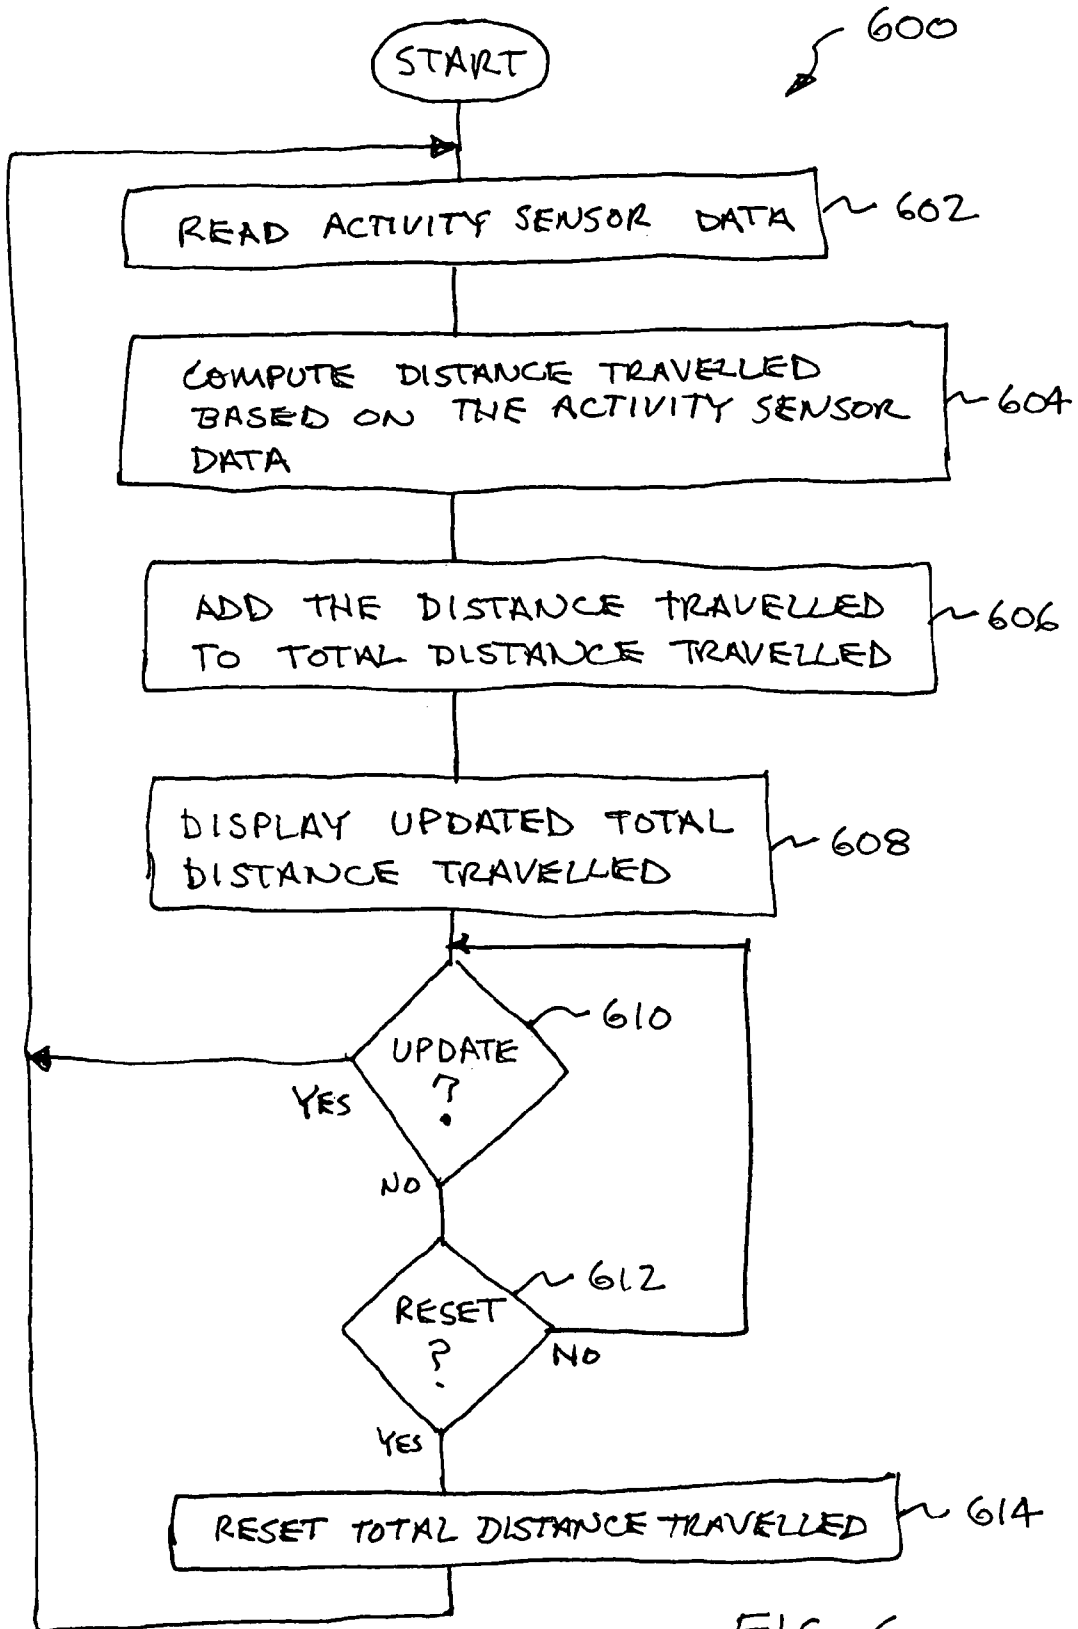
600

START

READ ACTIVITY SENSOR DATA

602

COMPUTE DISTANCE TRAVELLED BASED ON THE ACTIVITY SENSOR DATA

604

ADD THE DISTANCE TRAVELLED TO TOTAL DISTANCE TRAVELLED

606

DISPLAY UPDATED TOTAL DISTANCE TRAVELLED

608

UPDATE ?

610

YES

NO

RESET ?

612

NO

YES

RESET TOTAL DISTANCE TRAVELLED

614

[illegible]